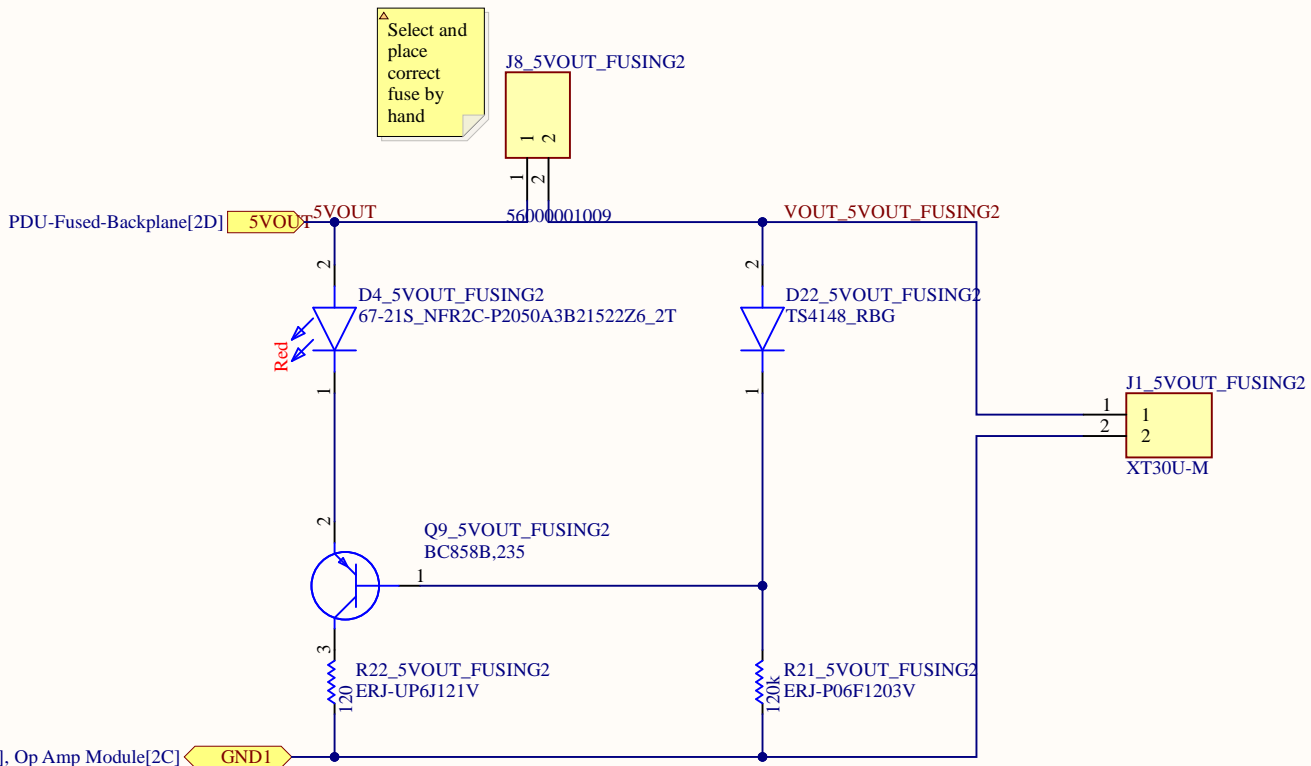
Select and place correct fuse by hand

J8_5VOUT_FUSING2

1 2

1 2

PDU-Fused-Backplane[2D] 5VOUT 5VOUT

56000001009

VOUT_5VOUT_FUSING2

2

D4_5VOUT_FUSING2
67-21S_NFR2C-P2050A3B21522Z6_2T

Red

1

2

D22_5VOUT_FUSING2
TS4148_RBG

1

J1_5VOUT_FUSING2

1 1
2 2

XT30U-M

2

Q9_5VOUT_FUSING2
BC858B,235

1

3

R22_5VOUT_FUSING2
120
ERJ-UP6J121V

R21_5VOUT_FUSING2
120k
ERJ-P06F1203V

], Op Amp Module[2C] GND1